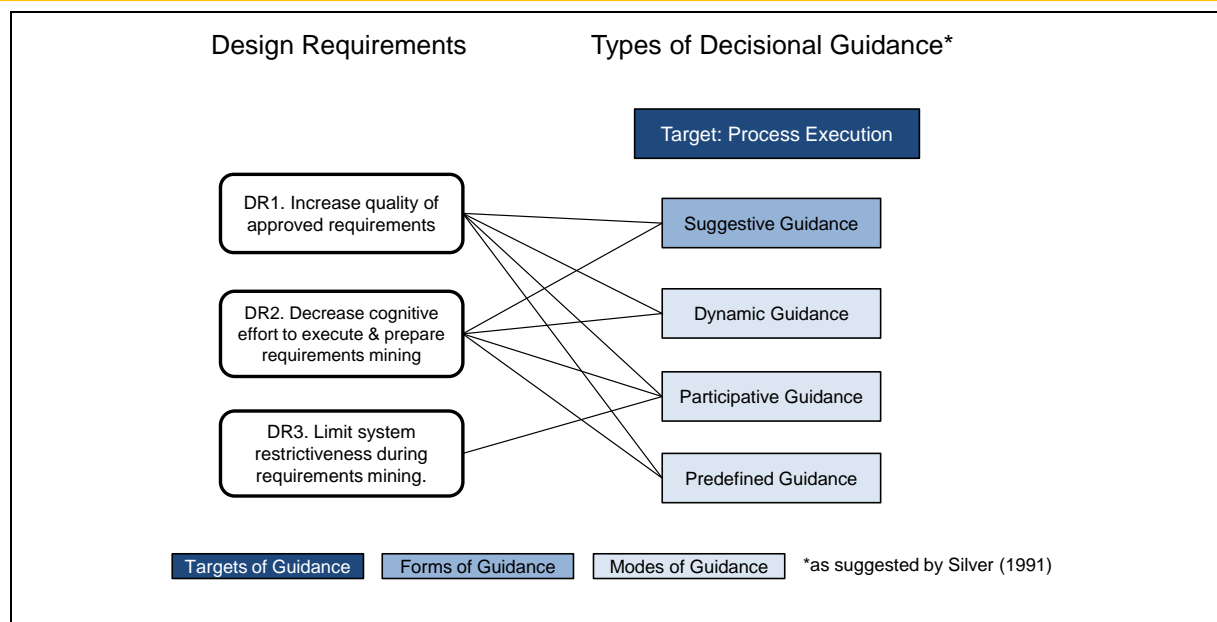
Design Requirements

Types of Decisional Guidance*

Target: Process Execution

DR1. Increase quality of approved requirements

DR2. Decrease cognitive effort to execute & prepare requirements mining

DR3. Limit system restrictiveness during requirements mining.

Suggestive Guidance

Dynamic Guidance

Participative Guidance

Predefined Guidance

Targets of Guidance

Forms of Guidance

Modes of Guidance

*as suggested by Silver (1991)